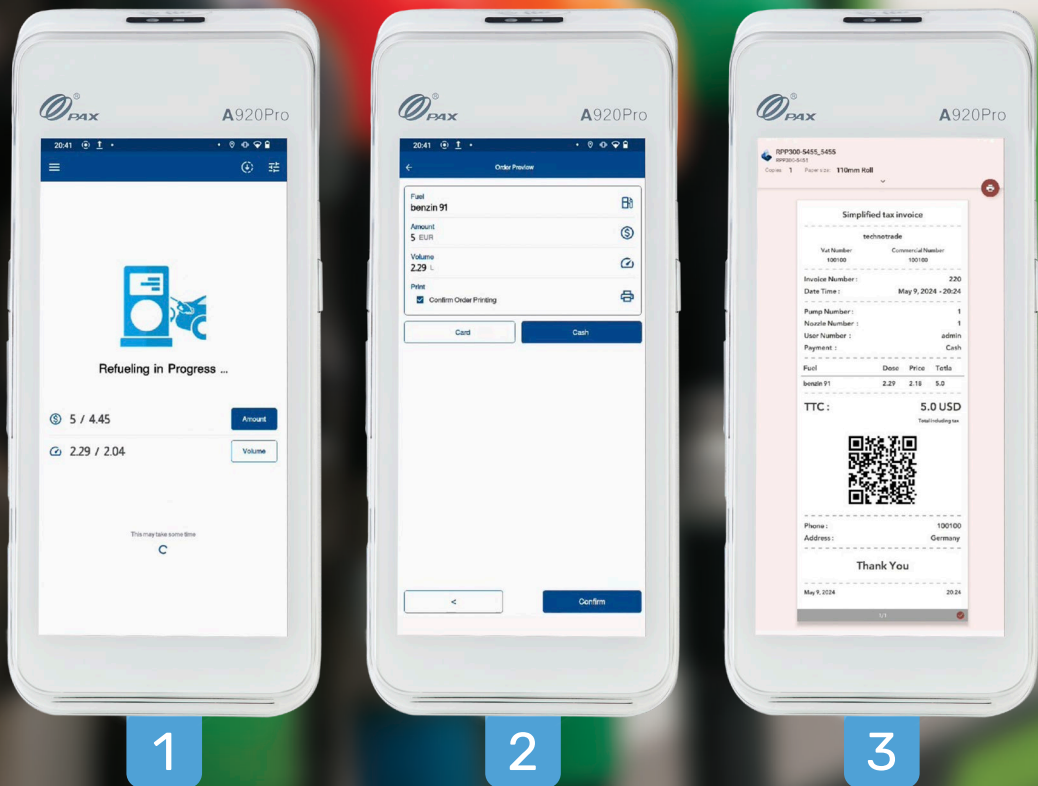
PAX A920Pro

20:41

Refueling in Progress ...

5 / 4.45

Amount

2.29 / 2.04

Volume

This may take some time

1

PAX A920Pro

20:41

Order Preview

Fuel
benzin 91

Amount
5 EUR

Volume
2.29 L

Print
Confirm Order Printing

Card

Cash

<

Confirm

2

PAX A920Pro

RPP300-5455_5455
RPP300-5455

Copies 1 Paper size 110mm Roll

Simplified tax invoice

technotrade

Vat Number
100100

Commercial Number
100100

Invoice Number : 220
Date Time : May 9, 2024 - 20:24

Pump Number : 1
Nozzle Number : 1
User Number : admin
Payment : Cash

| Fuel | Dose | Price | Totla |
|---|---|---|---|
| benzin 91 | 2.29 | 2.18 | 5.0 |

TTC : 5.0 USD
Total including tax

Phone : 100100
Address : Germany

Thank You

May 9, 2024 20:24

1/1

3